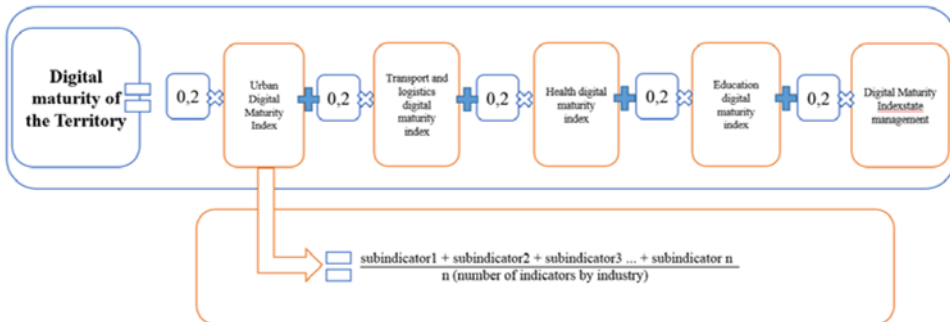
Digital maturity of the Territory

0,2

Urban Digital Maturity Index

0,2

Transport and logistics digital maturity index

0,2

Health digital maturity index

0,2

Education digital maturity index

0,2

Digital Maturity Indexstate management

$\frac{\text{subindicator1 + subindicator2 + subindicator3 ... + subindicator n}}{\text{n (number of indicators by industry)}}$